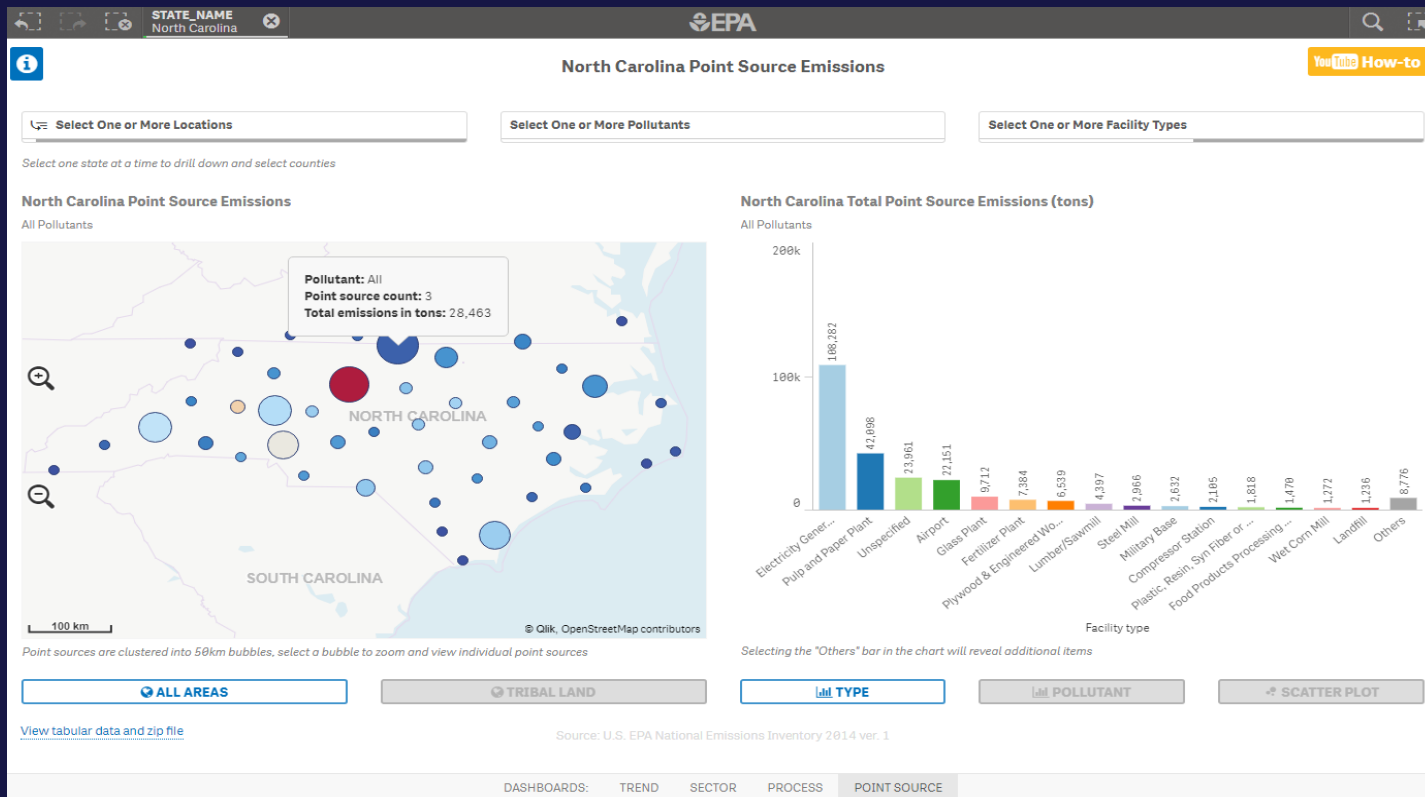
STATE_NAME
North Carolina

EPA

North Carolina Point Source Emissions

YouTube How-to

Select One or More Locations

Select One or More Pollutants

Select One or More Facility Types

Select one state at a time to drill down and select counties

North Carolina Point Source Emissions

All Pollutants

Pollutant: All
Point source count: 3
Total emissions in tons: 28,463

NORTH CAROLINA

SOUTH CAROLINA

100 km

© Qlik, OpenStreetMap contributors

Point sources are clustered into 50km bubbles, select a bubble to zoom and view individual point sources

North Carolina Total Point Source Emissions (tons)

All Pollutants

200k
100k
0

108,282
42,098
23,961
22,151
9,712
7,384
6,539
4,397
2,966
2,632
2,105
1,818
1,470
1,272
1,236
8,776

Electricity Gener...
Pulp and Paper Plant
Unspecified
Airport
Glass Plant
Fertilizer Plant
Plywood & Engineered Wo...
Lumber/Sawmill
Steel Mill
Military Base
Compressor Station
Plastic, Resin, Syn Fiber or ...
Food Products Processing ...
Wet Corn Mill
Landfill
Others

Facility type

Selecting the "Others" bar in the chart will reveal additional items

ALL AREAS

TRIBAL LAND

TYPE

POLLUTANT

SCATTER PLOT

View tabular data and zip file

Source: U.S. EPA National Emissions Inventory 2014 ver. 1

DASHBOARDS: TREND SECTOR PROCESS POINT SOURCE